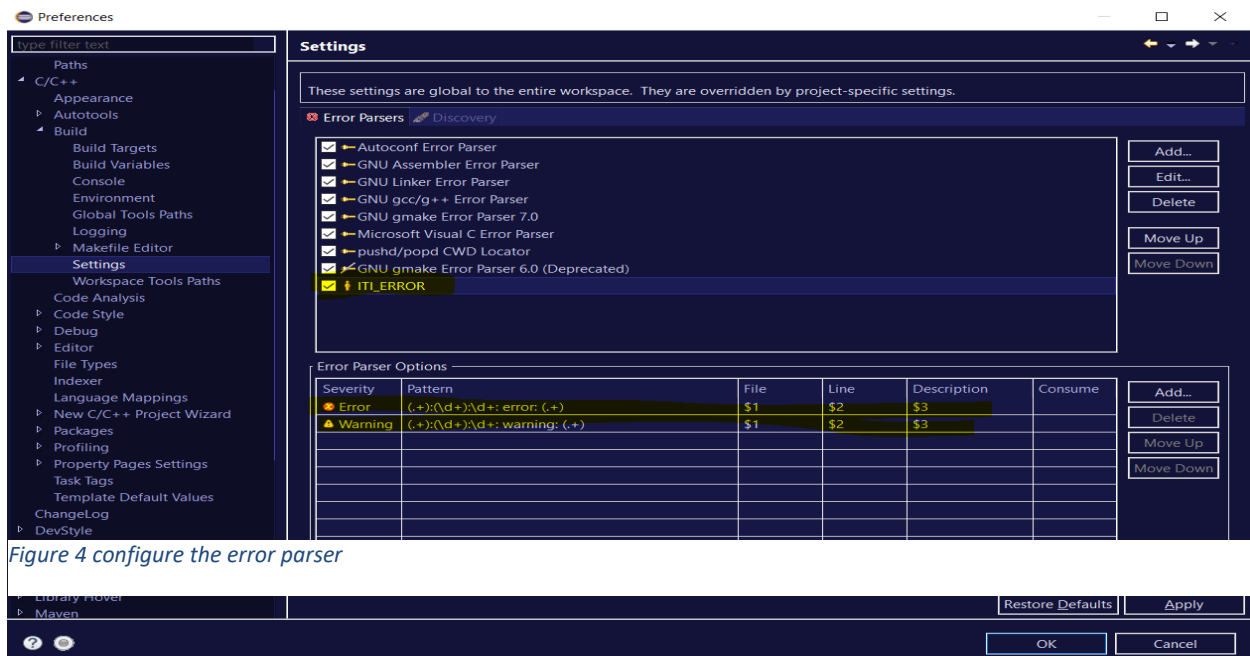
Preferences

type filter text

Paths
C/C++
Appearance
Autotools
Build
Build Targets
Build Variables
Console
Environment
Global Tools Paths
Logging
Makefile Editor
Settings
Workspace Tools Paths
Code Analysis
Code Style
Debug
Editor
File Types
Indexer
Language Mappings
New C/C++ Project Wizard
Packages
Profiling
Property Pages Settings
Task Tags
Template Default Values
ChangeLog
DevStyle
Library Hover
Maven

Settings

These settings are global to the entire workspace. They are overridden by project-specific settings.

Error Parsers | Discovery

Autoconf Error Parser
GNU Assembler Error Parser
GNU Linker Error Parser
GNU gcc/g++ Error Parser
GNU gmake Error Parser 7.0
Microsoft Visual C Error Parser
pushd/popd CWD Locator
GNU gmake Error Parser 6.0 (Deprecated)
ITI_ERROR

Add...
Edit...
Delete
Move Up
Move Down

Error Parser Options

| Severity | Pattern | File | Line | Description | Consume |
|---|---|---|---|---|---|
| Error | (.+):(\d+):\d+: error: (.+) | $1 | $2 | $3 | |
| Warning | (.+):(\d+):\d+: warning: (.+) | $1 | $2 | $3 | |

Add...
Delete
Move Up
Move Down

Figure 4 configure the error parser

Restore Defaults
Apply

OK
Cancel